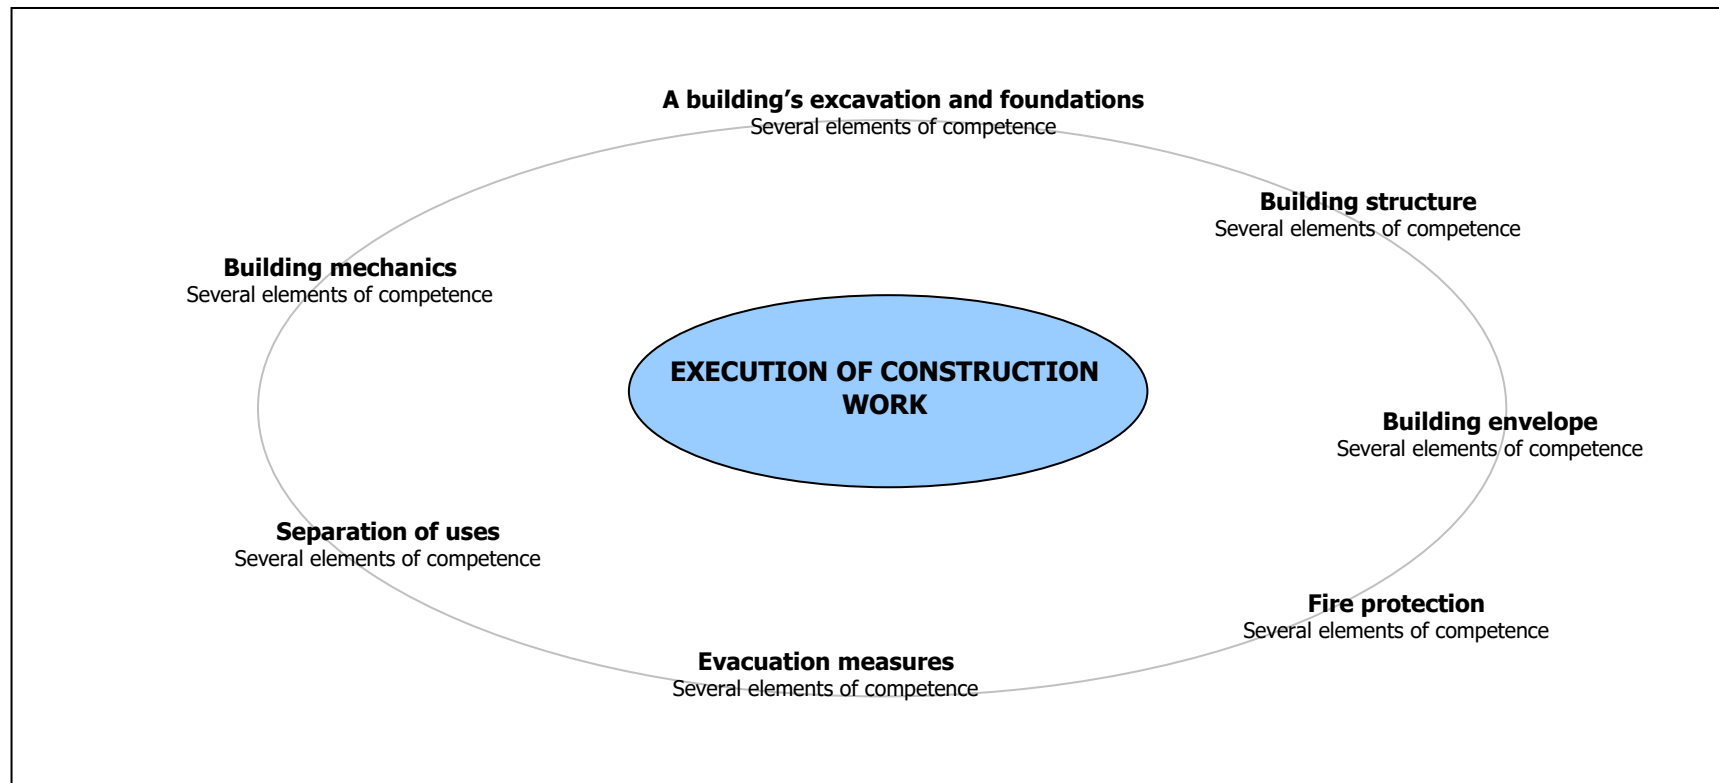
A building’s excavation and foundations
Several elements of competence

Building structure
Several elements of competence

Building mechanics
Several elements of competence

EXECUTION OF CONSTRUCTION WORK

Building envelope
Several elements of competence

Separation of uses
Several elements of competence

Fire protection
Several elements of competence

Evacuation measures
Several elements of competence